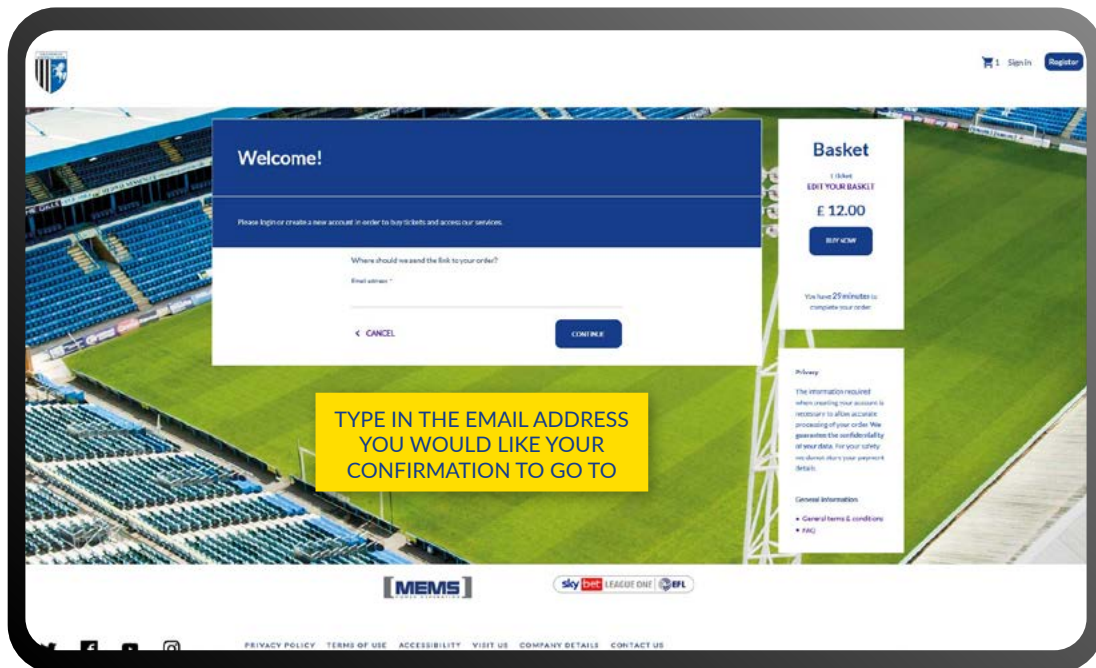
1 Sign in Register

Welcome!

Please login or create a new account in order to buy tickets and access our services.

Where should we send the link to your order?

Email address *

< CANCEL

CONTINUE

Basket

1 ticket
EDIT YOUR BASKET

£ 12.00

BUY NOW

You have 29 minutes to complete your order

Privacy

The information required when creating your account is necessary to allow accurate processing of your order. We guarantee the confidentiality of your data. For your safety, we do not store your payment details.

General information

• General terms & conditions
• FAQ

TYPE IN THE EMAIL ADDRESS YOU WOULD LIKE YOUR CONFIRMATION TO GO TO

MEMS

sky bet LEAGUE ONE EFL

PRIVACY POLICY TERMS OF USE ACCESSIBILITY VISIT US COMPANY DETAILS CONTACT US